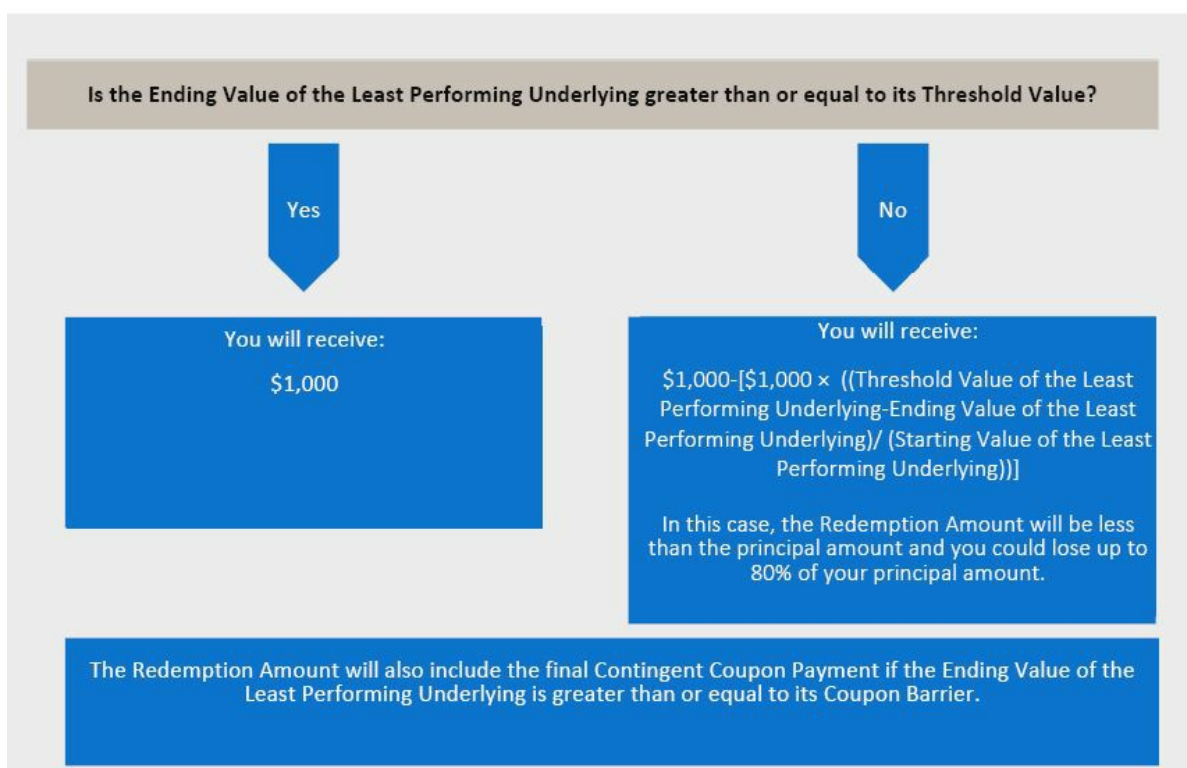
Is the Ending Value of the Least Performing Underlying greater than or equal to its Threshold Value?

Yes

No

You will receive:

$1,000

You will receive:

$1,000-[$1,000 × ((Threshold Value of the Least Performing Underlying-Ending Value of the Least Performing Underlying)/ (Starting Value of the Least Performing Underlying))]

In this case, the Redemption Amount will be less than the principal amount and you could lose up to 80% of your principal amount.

The Redemption Amount will also include the final Contingent Coupon Payment if the Ending Value of the Least Performing Underlying is greater than or equal to its Coupon Barrier.